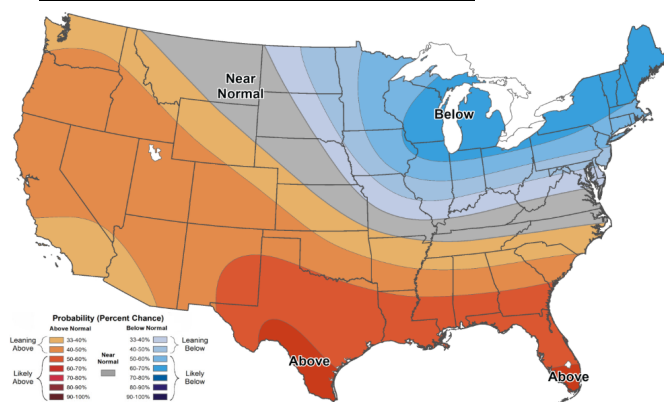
Near Normal

Below

Above

Above

Probability (Percent Chance)

Above Normal
Leaning Above
33-40%
40-50%
Likely Above
50-60%
60-70%
70-80%
80-90%
90-100%

Near Normal

Below Normal
33-40%
40-50%
Leaning Below
50-60%
60-70%
70-80%
80-90%
90-100%
Likely Below